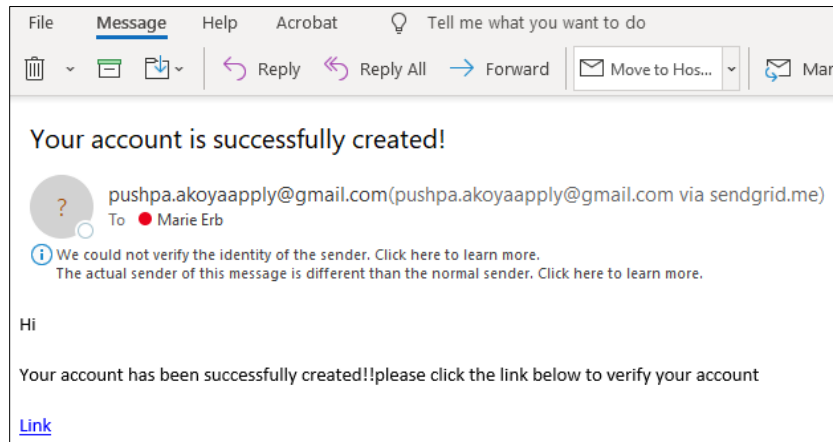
File Message Help Acrobat Tell me what you want to do

Reply Reply All Forward Move to Hos... Mar

Your account is successfully created!

?

pushpa.akoyaapply@gmail.com(pushpa.akoyaapply@gmail.com via sendgrid.me)
To Marie Erb

We could not verify the identity of the sender. Click here to learn more.
The actual sender of this message is different than the normal sender. Click here to learn more.

Hi

Your account has been successfully created!!please click the link below to verify your account

Link